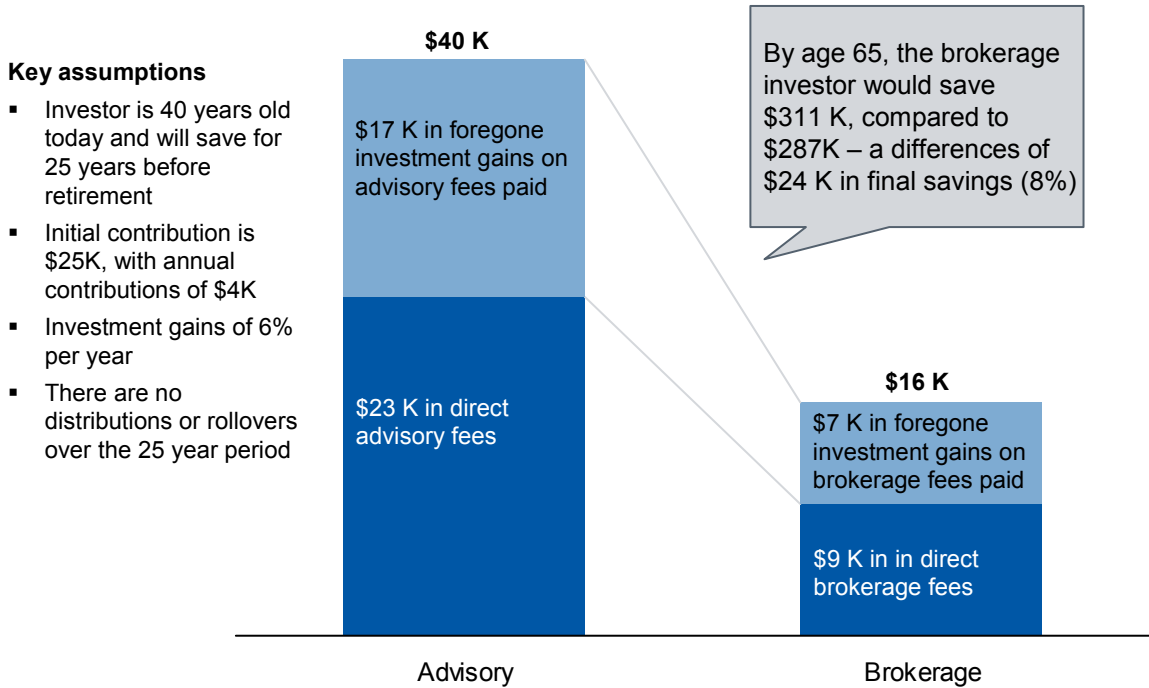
Key assumptions

- Investor is 40 years old today and will save for 25 years before retirement
- Initial contribution is \$25K, with annual contributions of \$4K
- Investment gains of 6% per year
- There are no distributions or rollovers over the 25 year period

\$40 K

\$17 K in foregone investment gains on advisory fees paid

\$23 K in direct advisory fees

By age 65, the brokerage investor would save \$311 K, compared to \$287K – a differences of \$24 K in final savings (8%)

\$16 K

\$7 K in foregone investment gains on brokerage fees paid

\$9 K in in direct brokerage fees

Advisory

Brokerage